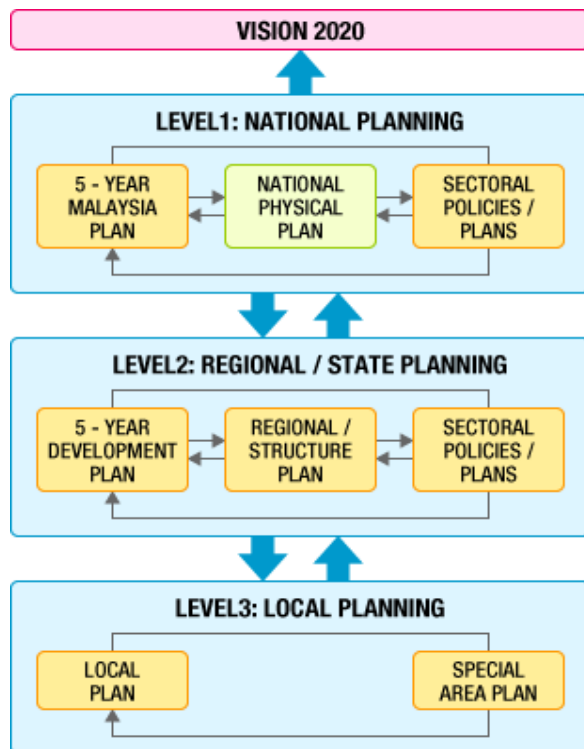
VISION 2020

LEVEL1: NATIONAL PLANNING

5 - YEAR MALAYSIA PLAN

NATIONAL PHYSICAL PLAN

SECTORAL POLICIES / PLANS

LEVEL2: REGIONAL / STATE PLANNING

5 - YEAR DEVELOPMENT PLAN

REGIONAL / STRUCTURE PLAN

SECTORAL POLICIES / PLANS

LEVEL3: LOCAL PLANNING

LOCAL PLAN

SPECIAL AREA PLAN